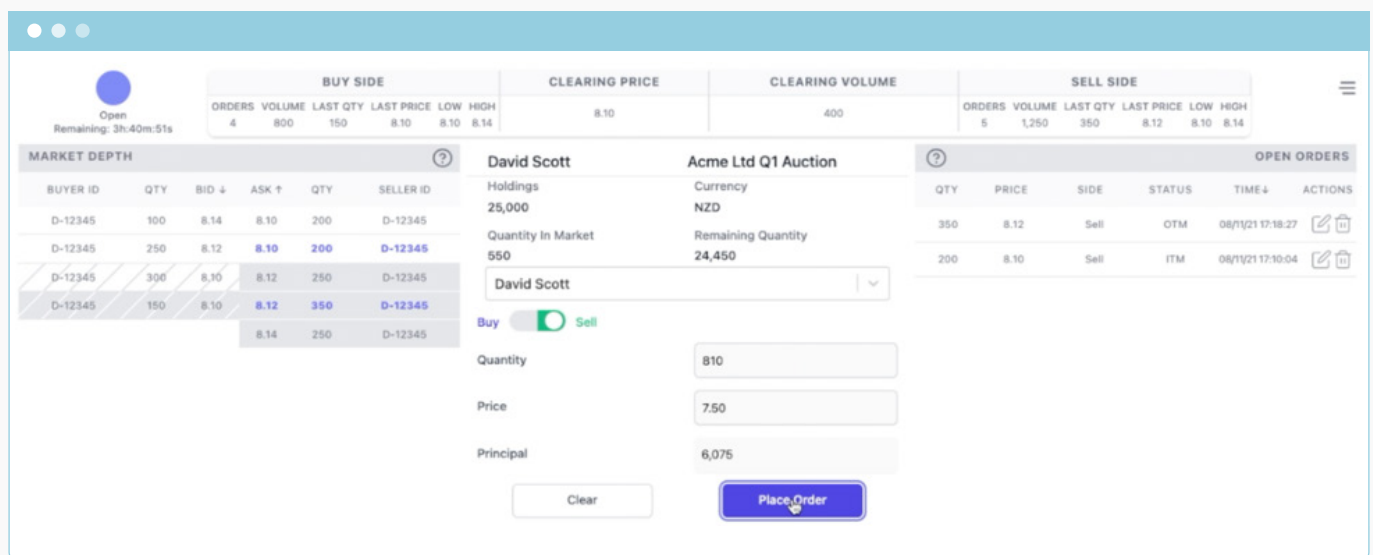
Open
Remaining: 3h:40m:51s

| BUY SIDE | | | | | | CLEARING PRICE | CLEARING VOLUME |
|---|---|---|---|---|---|---|---|
| ORDERS | VOLUME | LAST QTY | LAST PRICE | LOW | HIGH | | |
| 4 | 800 | 150 | 8.10 | 8.10 | 8.14 | 8.10 | 400 |

| SELL SIDE | | | | | |
|---|---|---|---|---|---|
| ORDERS | VOLUME | LAST QTY | LAST PRICE | LOW | HIGH |
| 5 | 1,250 | 350 | 8.12 | 8.10 | 8.14 |

MARKET DEPTH

| BUYER ID | QTY | BID ↓ | ASK ↑ | QTY | SELLER ID |
|---|---|---|---|---|---|
| D-12345 | 100 | 8.14 | 8.10 | 200 | D-12345 |
| D-12345 | 250 | 8.12 | 8.10 | 200 | D-12345 |
| D-12345 | 300 | 8.10 | 8.12 | 250 | D-12345 |
| D-12345 | 150 | 8.10 | 8.12 | 350 | D-12345 |
| | | | 8.14 | 250 | D-12345 |

David Scott
Acme Ltd Q1 Auction
Holdings
25,000
Currency
NZD
Quantity In Market
550
Remaining Quantity
24,450
David Scott
Buy Sell
Quantity 810
Price 7.50
Principal 6,075
Clear
Place Order

OPEN ORDERS

| QTY | PRICE | SIDE | STATUS | TIME↓ | ACTIONS |
|---|---|---|---|---|---|
| 350 | 8.12 | Sell | OTM | 08/11/21 17:18:27 | |
| 200 | 8.10 | Sell | ITM | 08/11/21 17:10:04 | |